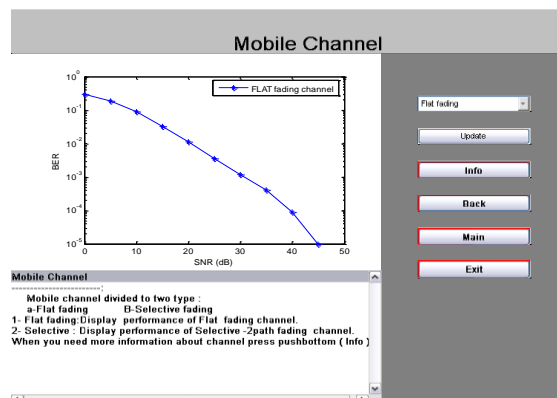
Mobile Channel

$10^0$
$10^{-1}$
$10^{-2}$
$10^{-3}$
$10^{-4}$
$10^{-5}$
BER
0 5 10 15 20 25 30 35 40 45 50
SNR (dB)
FLAT fading channel

Flat fading
Update
Info
Back
Main
Exit

Mobile Channel
========================
Mobile channel divided to two type :
a-Flat fading B-Selective fading
1- Flat fading:Display performance of Flat fading channel.
2- Selective : Display performance of Selective -2path fading channel.
When you need more information about channel press pushbottom ( Info )